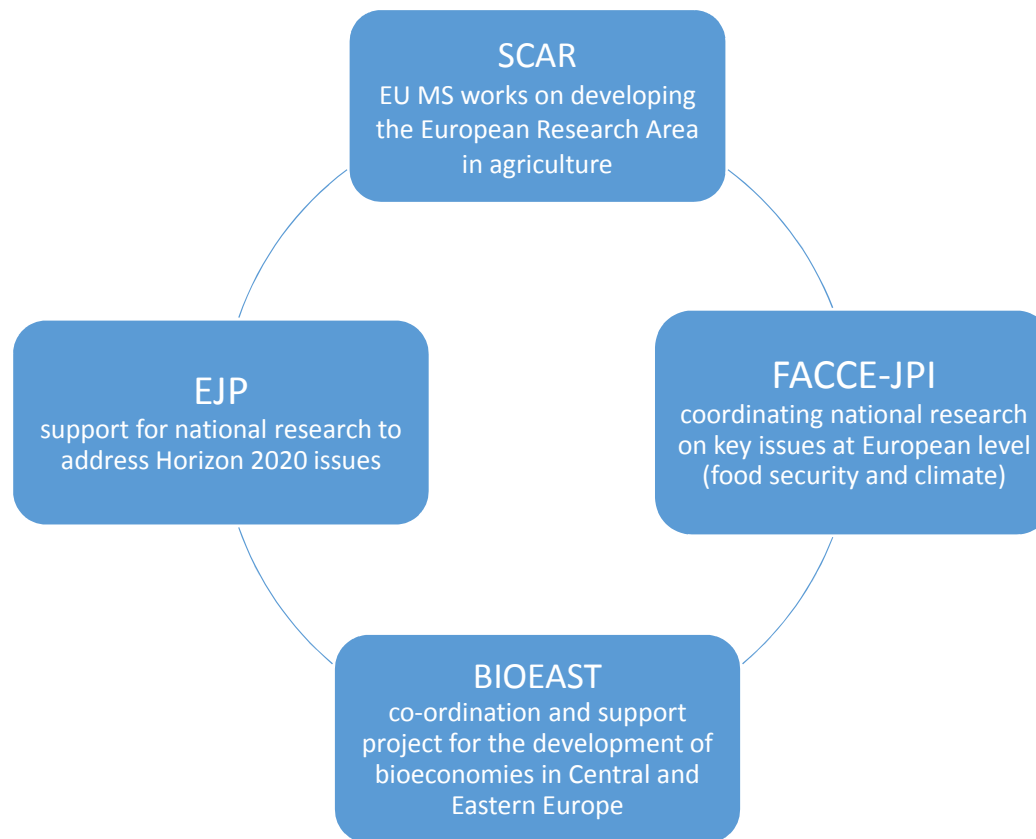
SCAR
EU MS works on developing the European Research Area in agriculture

EJP
support for national research to address Horizon 2020 issues

FACCE-JPI
coordinating national research on key issues at European level (food security and climate)

BIOEAST
co-ordination and support project for the development of bioeconomies in Central and Eastern Europe